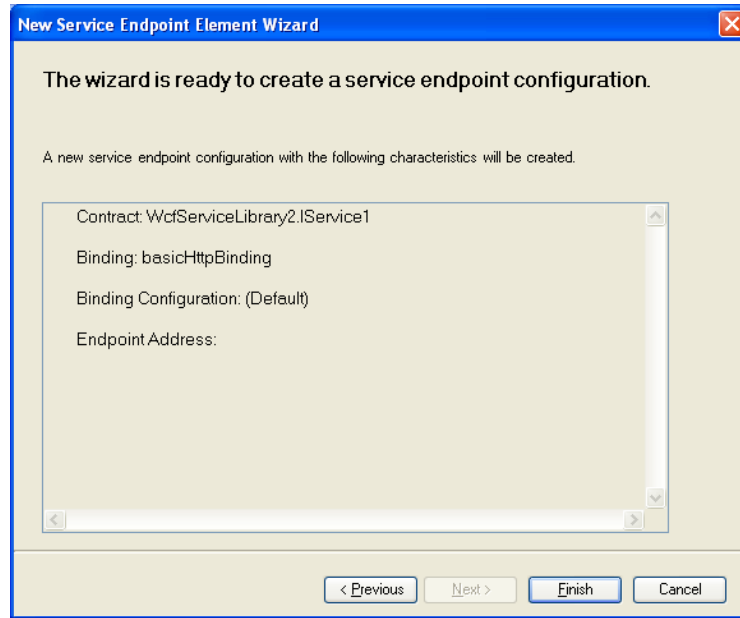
New Service Endpoint Element Wizard

The wizard is ready to create a service endpoint configuration.

A new service endpoint configuration with the following characteristics will be created.

Contract: WcfServiceLibrary2.IService1

Binding: basicHttpBinding

Binding Configuration: (Default)

Endpoint Address:

< Previous
Next >
Finish
Cancel